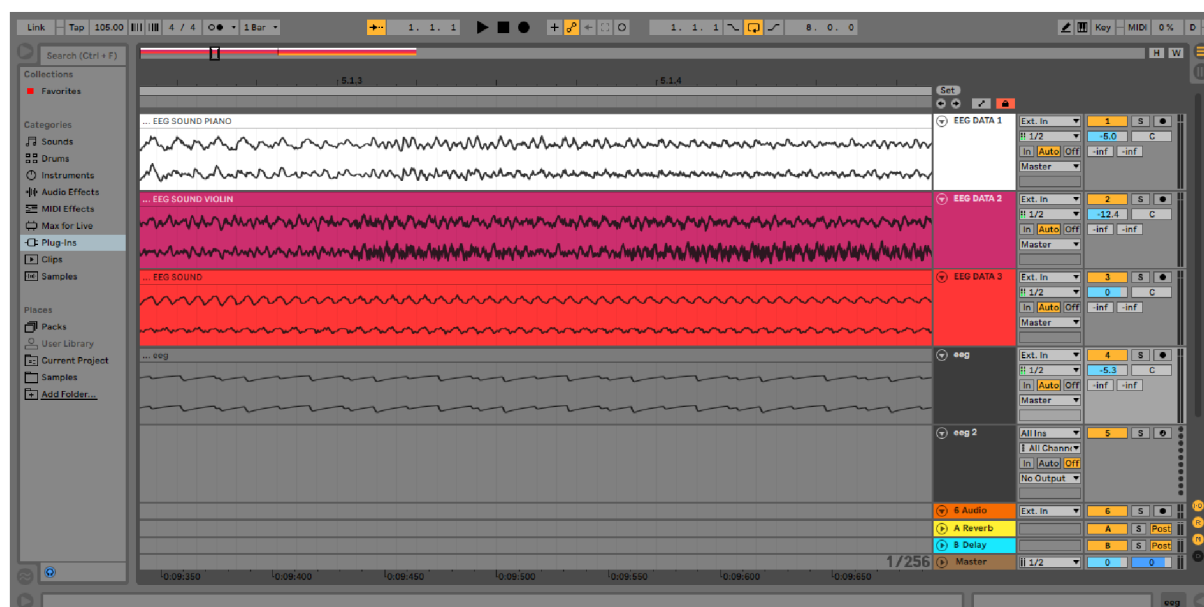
Link Tap 105.00 4 / 4 1 Bar 1. 1. 1 1. 1. 1 8. 0. 0 Key MIDI 0 % D

Search (Ctrl + F)

Collections
Favorites

Categories
Sounds
Drums
Instruments
Audio Effects
MIDI Effects
Max for Live
Plug-Ins
Clips
Samples

Places
Packs
User Library
Current Project
Samples
Add Folder...

H W

5.1.3 5.1.4

Set

... EEG SOUND PIANO
EEG DATA 1
Ext. In
1/2
In Auto Off
Master
1 S
-5.0 C
-inf -inf

... EEG SOUND VIOLIN
EEG DATA 2
Ext. In
1/2
In Auto Off
Master
2 S
-12.4 C
-inf -inf

... EEG SOUND
EEG DATA 3
Ext. In
1/2
In Auto Off
Master
3 S
0 C
-inf -inf

... eeg
eeg
Ext. In
1/2
In Auto Off
Master
4 S
-5.3 C
-inf -inf

eeg 2
All Ins
All Channi
In Auto Off
No Output
5 S

6 Audio
Ext. In
6 S

A Reverb
A S Post

B Delay
B S Post

1/256
Master
1/2
0 0

0:09:350 0:09:400 0:09:450 0:09:500 0:09:550 0:09:600 0:09:650

eeg